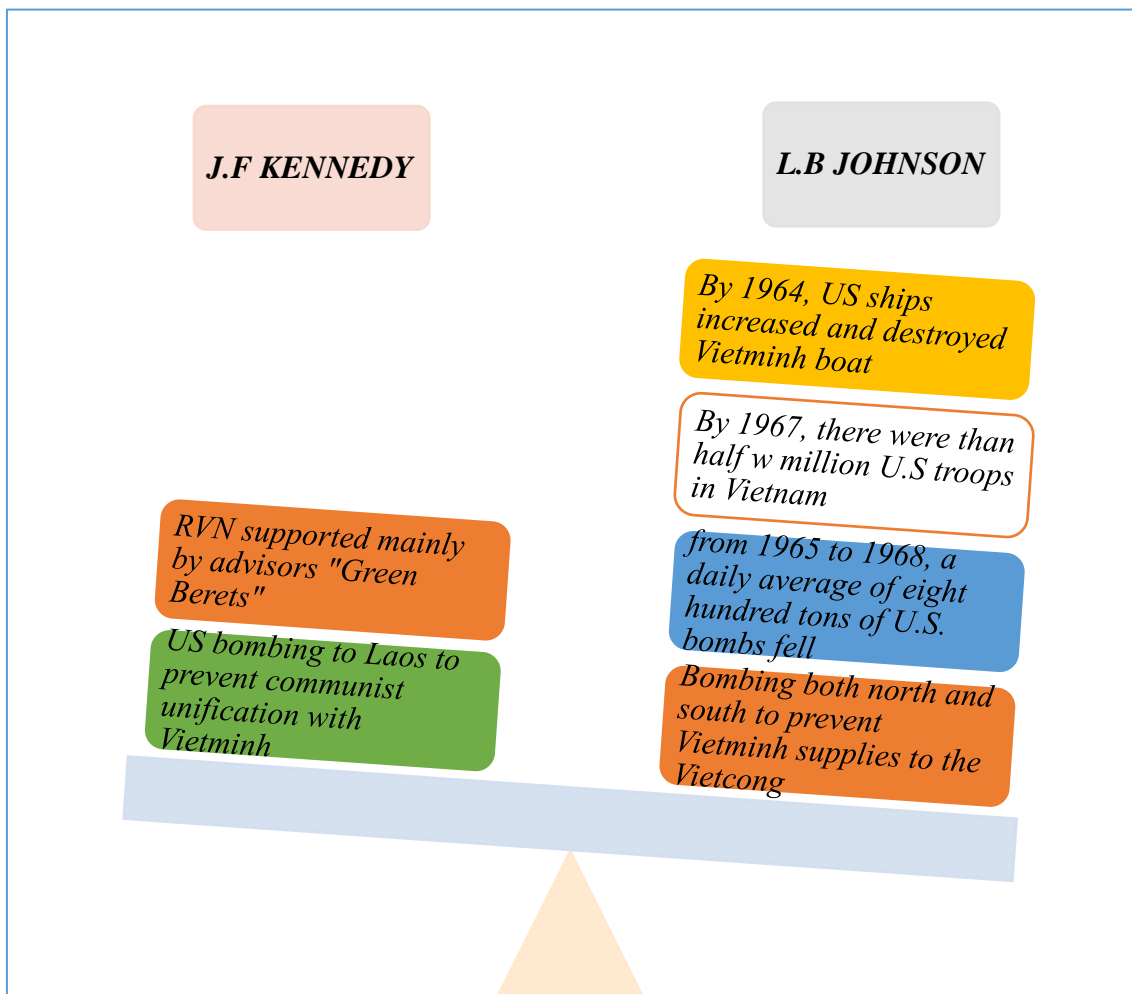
J.F KENNEDY

L.B JOHNSON

By 1964, US ships increased and destroyed Vietminh boat

By 1967, there were than half w million U.S troops in Vietnam

from 1965 to 1968, a daily average of eight hundred tons of U.S. bombs fell

Bombing both north and south to prevent Vietminh supplies to the Vietcong

RVN supported mainly by advisors "Green Berets"

US bombing to Laos to prevent communist unification with Vietminh